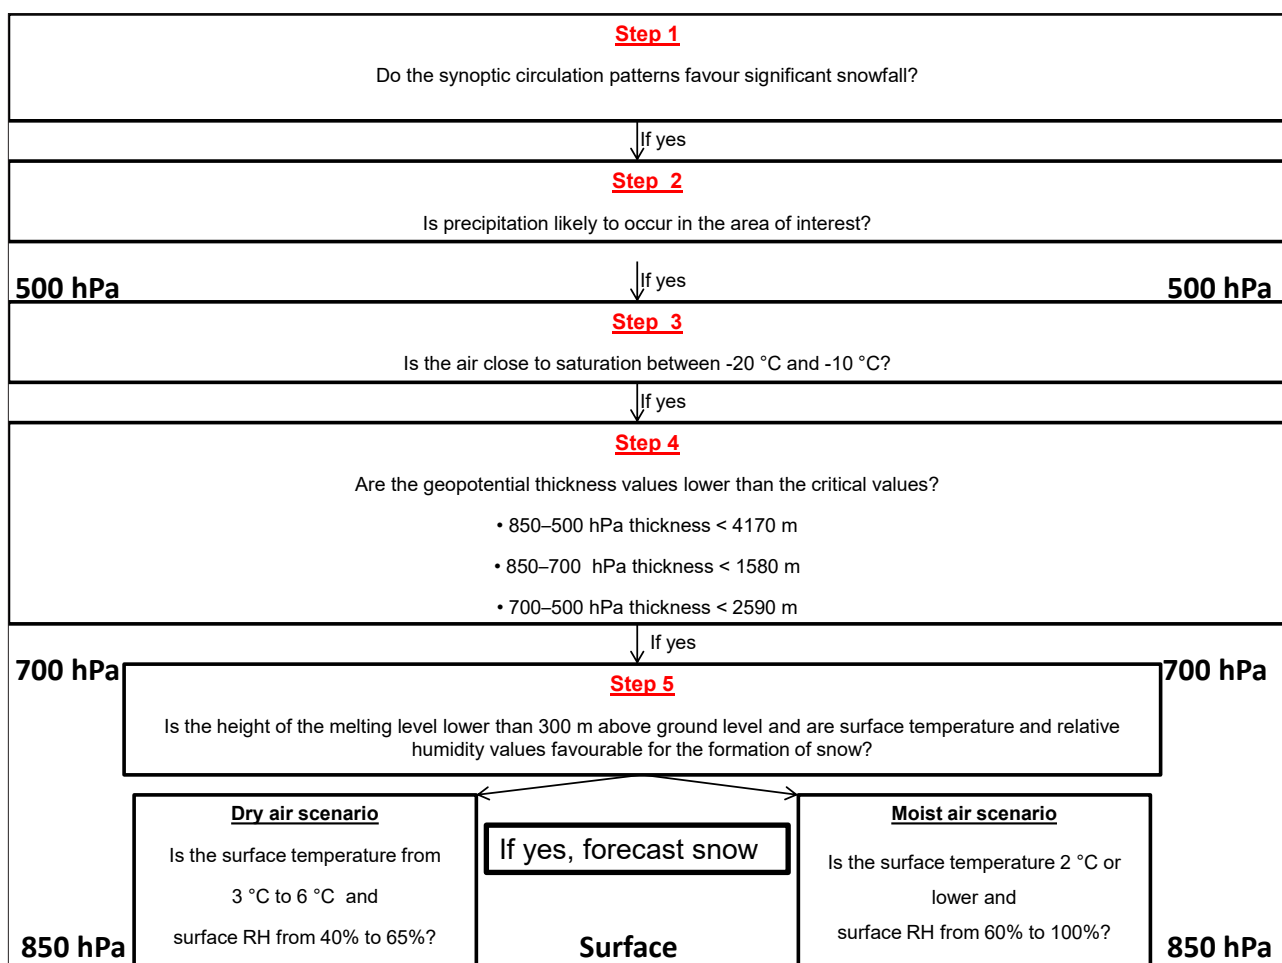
Step 1

Do the synoptic circulation patterns favour significant snowfall?

If yes

Step 2

Is precipitation likely to occur in the area of interest?

500 hPa

If yes

500 hPa

Step 3

Is the air close to saturation between -20 °C and -10 °C?

If yes

Step 4

Are the geopotential thickness values lower than the critical values?

• 850–500 hPa thickness < 4170 m

• 850–700 hPa thickness < 1580 m

• 700–500 hPa thickness < 2590 m

If yes

700 hPa

700 hPa

Step 5

Is the height of the melting level lower than 300 m above ground level and are surface temperature and relative humidity values favourable for the formation of snow?

Dry air scenario

Is the surface temperature from 3 °C to 6 °C and surface RH from 40% to 65%?

If yes, forecast snow

Moist air scenario

Is the surface temperature 2 °C or lower and surface RH from 60% to 100%?

850 hPa

Surface

850 hPa